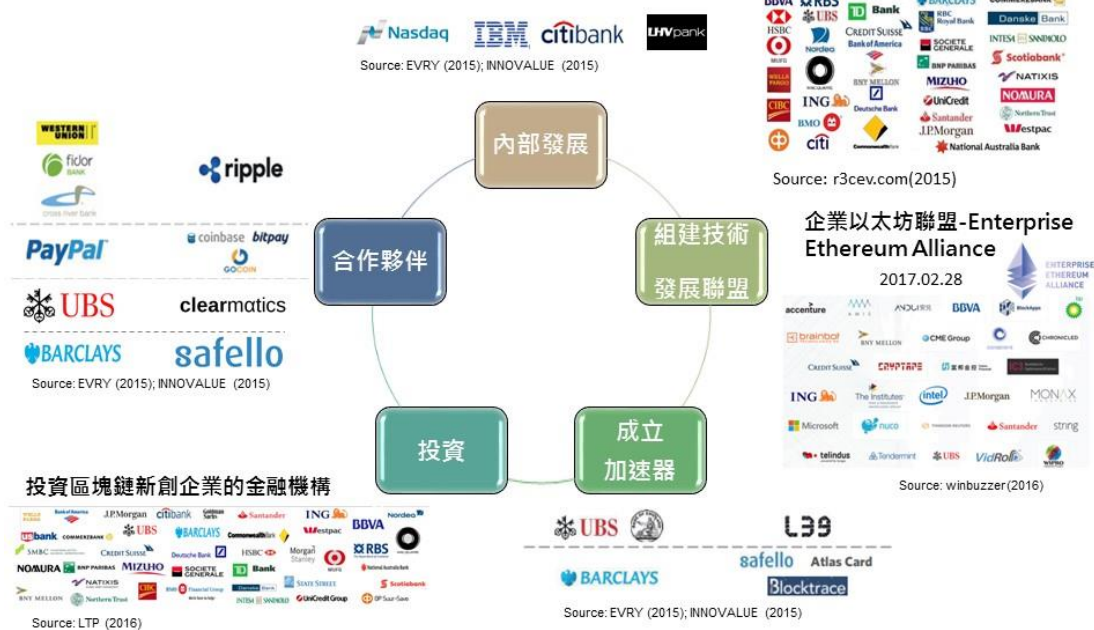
Nasdaq IBM citibank LHVpank
Source: EVRY (2015); INNOVALUE (2015)

BBVA RBS Barclays Commerzbank UBS TD Bank RBC Royal Bank Danske Bank HSBC Nordea Credit Suisse Bank of America Societe Generale Intesa Sanpaolo Scotiabank Wells Fargo BNY Mellon BNP Paribas Natixis Mizuho Nomura ING Deutsche Bank UniCredit Northern Trust CIBC BMO Santander J.P.Morgan Westpac citi Commonwealth Bank National Australia Bank
Source: r3cev.com(2015)

內部發展

Western Union
fidor bank
cross river bank
ripple

PayPal
coinbase bitpay
GOCOIN

UBS
clearmatics

BARCLAYS
safello
Source: EVRY (2015); INNOVALUE (2015)

合作夥伴

組建技術
發展聯盟

企業以太坊聯盟-Enterprise Ethereum Alliance
2017.02.28
ENTERPRISE ETHEREUM ALLIANCE

accenture AMIS ANDUIN BBVA BlockApps bp
brainbot BNY MELLON CME Group ConsenSys CHRONICLED
CREDIT SUISSE CRYPTAPE
ING The Institutes intel J.P.Morgan MONAX
Microsoft nuco Santander string
telindus Tendermint UBS VidRoll WIPRO
Source: winbuzzer(2016)

投資

成立
加速器

投資區塊鏈新創企業的金融機構
Wells Fargo Bank of America J.P.Morgan citibank Goldman Sachs Santander ING Nordea
usbank Commerzbank UBS BARCLAYS Commonwealth Bank Westpac BBVA
SMBC CREDIT SUISSE Deutsche Bank HSBC Morgan Stanley MUFG RBS
NOMURA BNP PARIBAS MIZUHO SOCIETE GENERALE TD Bank STATE STREET National Australia Bank
NATIXIS CIBC Scotiabank
BNY MELLON Northern Trust INTESA SANPAOLO UniCredit Group
Source: LTP (2016)

UBS
L39
safello Atlas Card
BARCLAYS
Blocktrace
Source: EVRY (2015); INNOVALUE (2015)